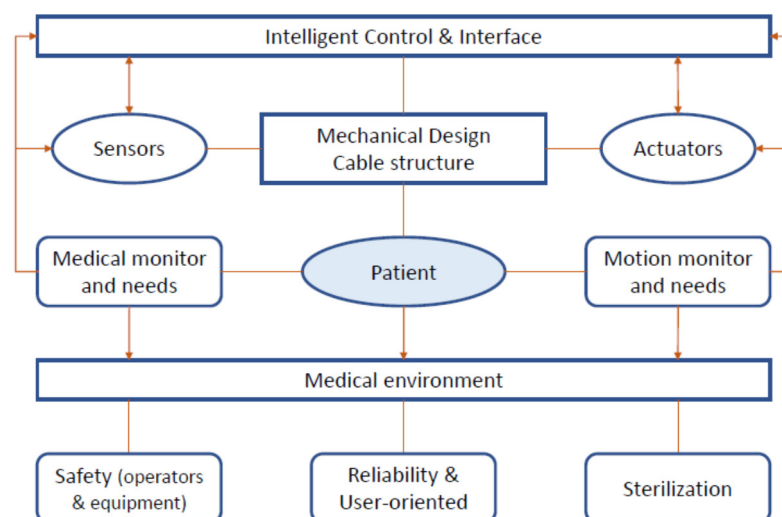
Intelligent Control & Interface

Sensors

Mechanical Design
Cable structure

Actuators

Medical monitor and needs

Patient

Motion monitor and needs

Medical environment

Safety (operators & equipment)

Reliability & User-oriented

Sterilization